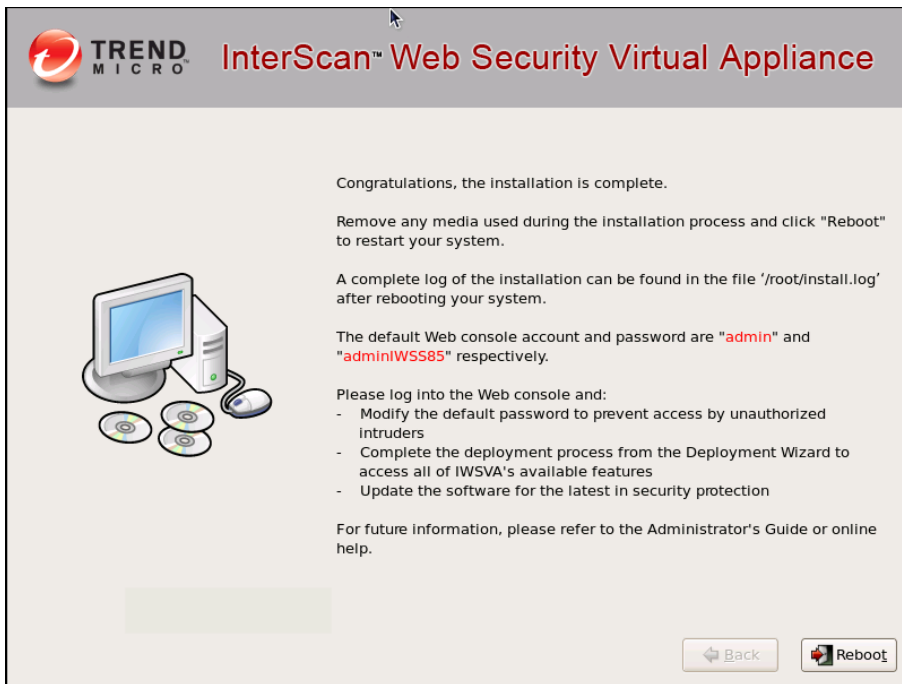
TREND MICRO

InterScan™ Web Security Virtual Appliance

Congratulations, the installation is complete.

Remove any media used during the installation process and click "Reboot" to restart your system.

A complete log of the installation can be found in the file '/root/install.log' after rebooting your system.

The default Web console account and password are "admin" and "adminIWSS85" respectively.

Please log into the Web console and:
- Modify the default password to prevent access by unauthorized intruders
- Complete the deployment process from the Deployment Wizard to access all of IWSVA's available features
- Update the software for the latest in security protection

For future information, please refer to the Administrator's Guide or online help.

Back

Reboot